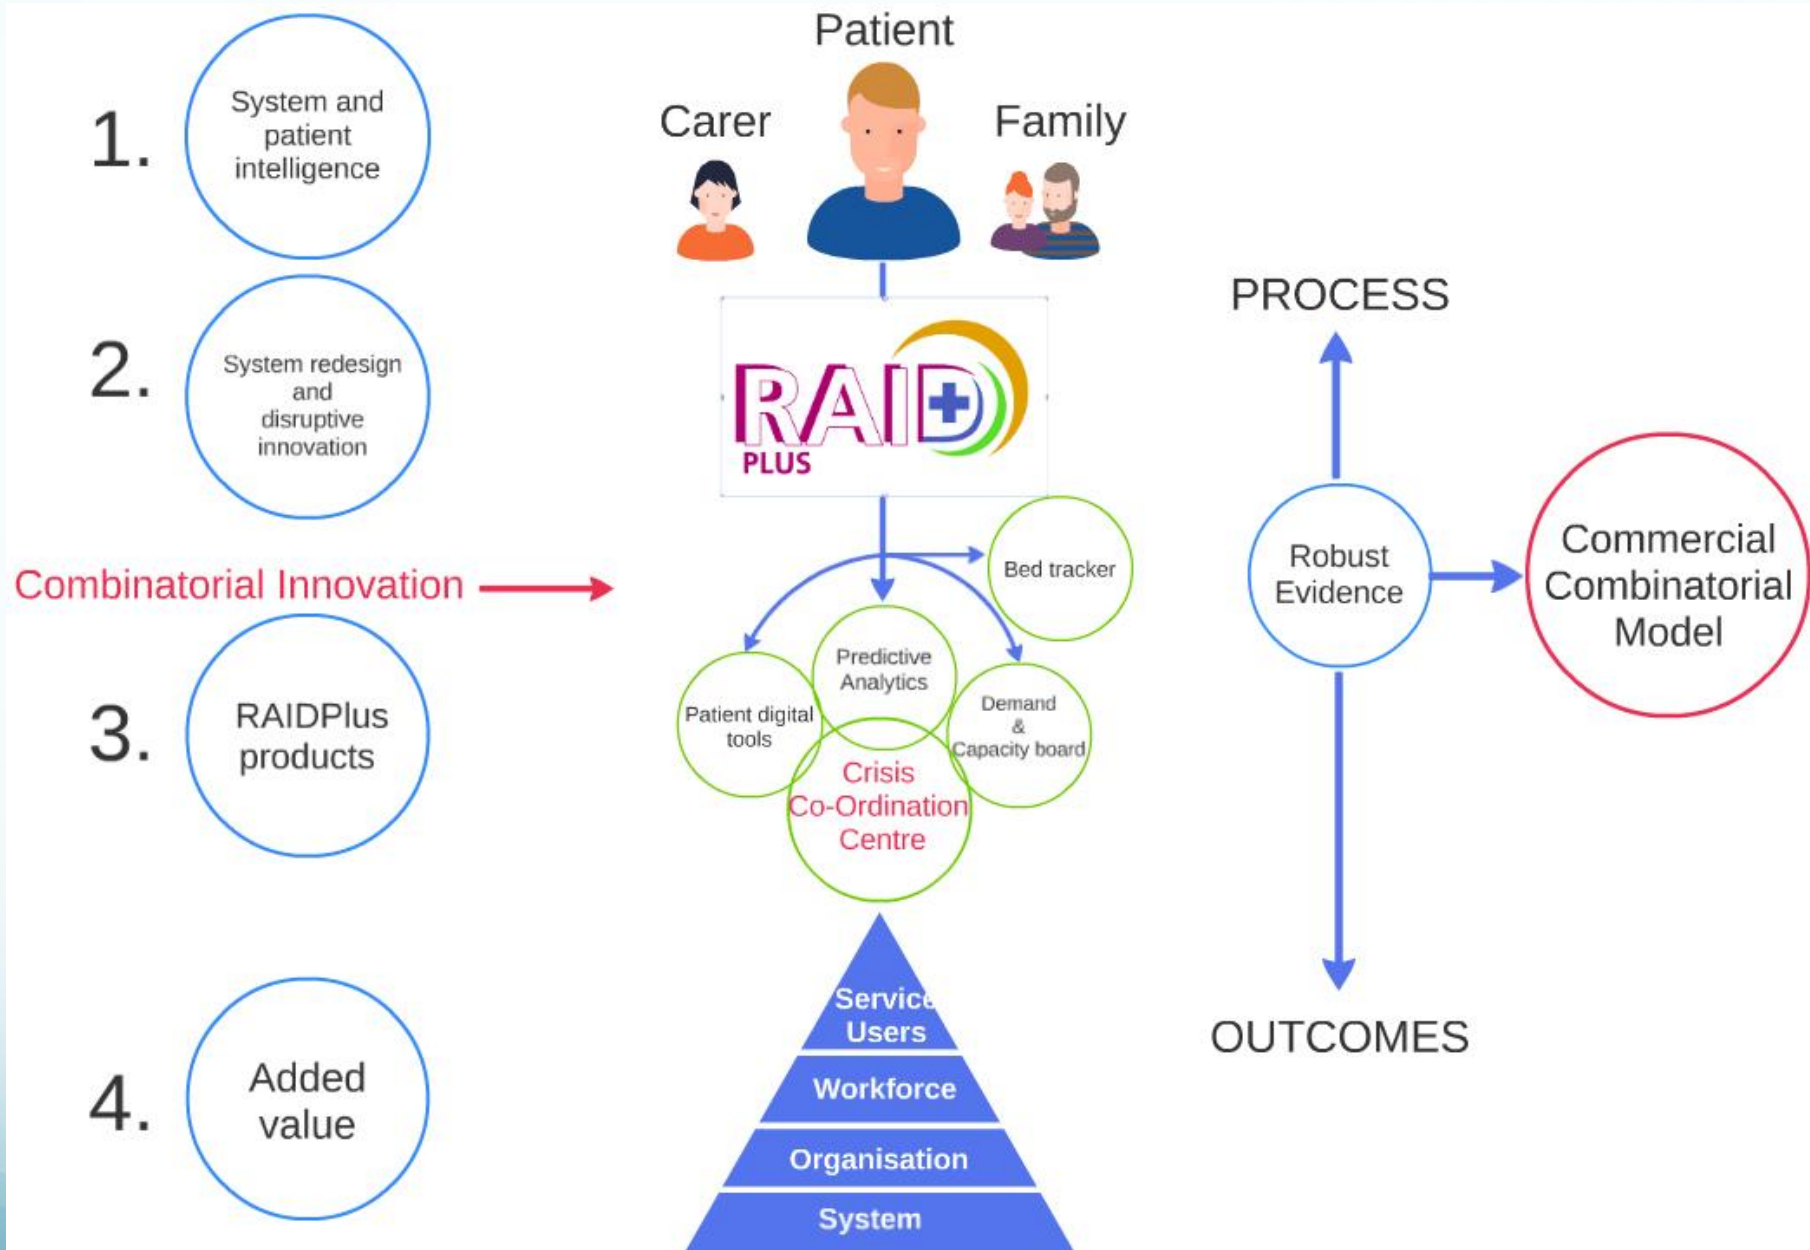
1.
System and patient intelligence

2.
System redesign and disruptive innovation

Combinatorial Innovation

3.
RAIDPlus products

4.
Added value

Patient

Carer

Family

RAID PLUS

Bed tracker

Predictive Analytics

Patient digital tools

Demand & Capacity board

Crisis Co-Ordination Centre

Service Users

Workforce

Organisation

System

PROCESS

Robust Evidence

Commercial Combinatorial Model

OUTCOMES